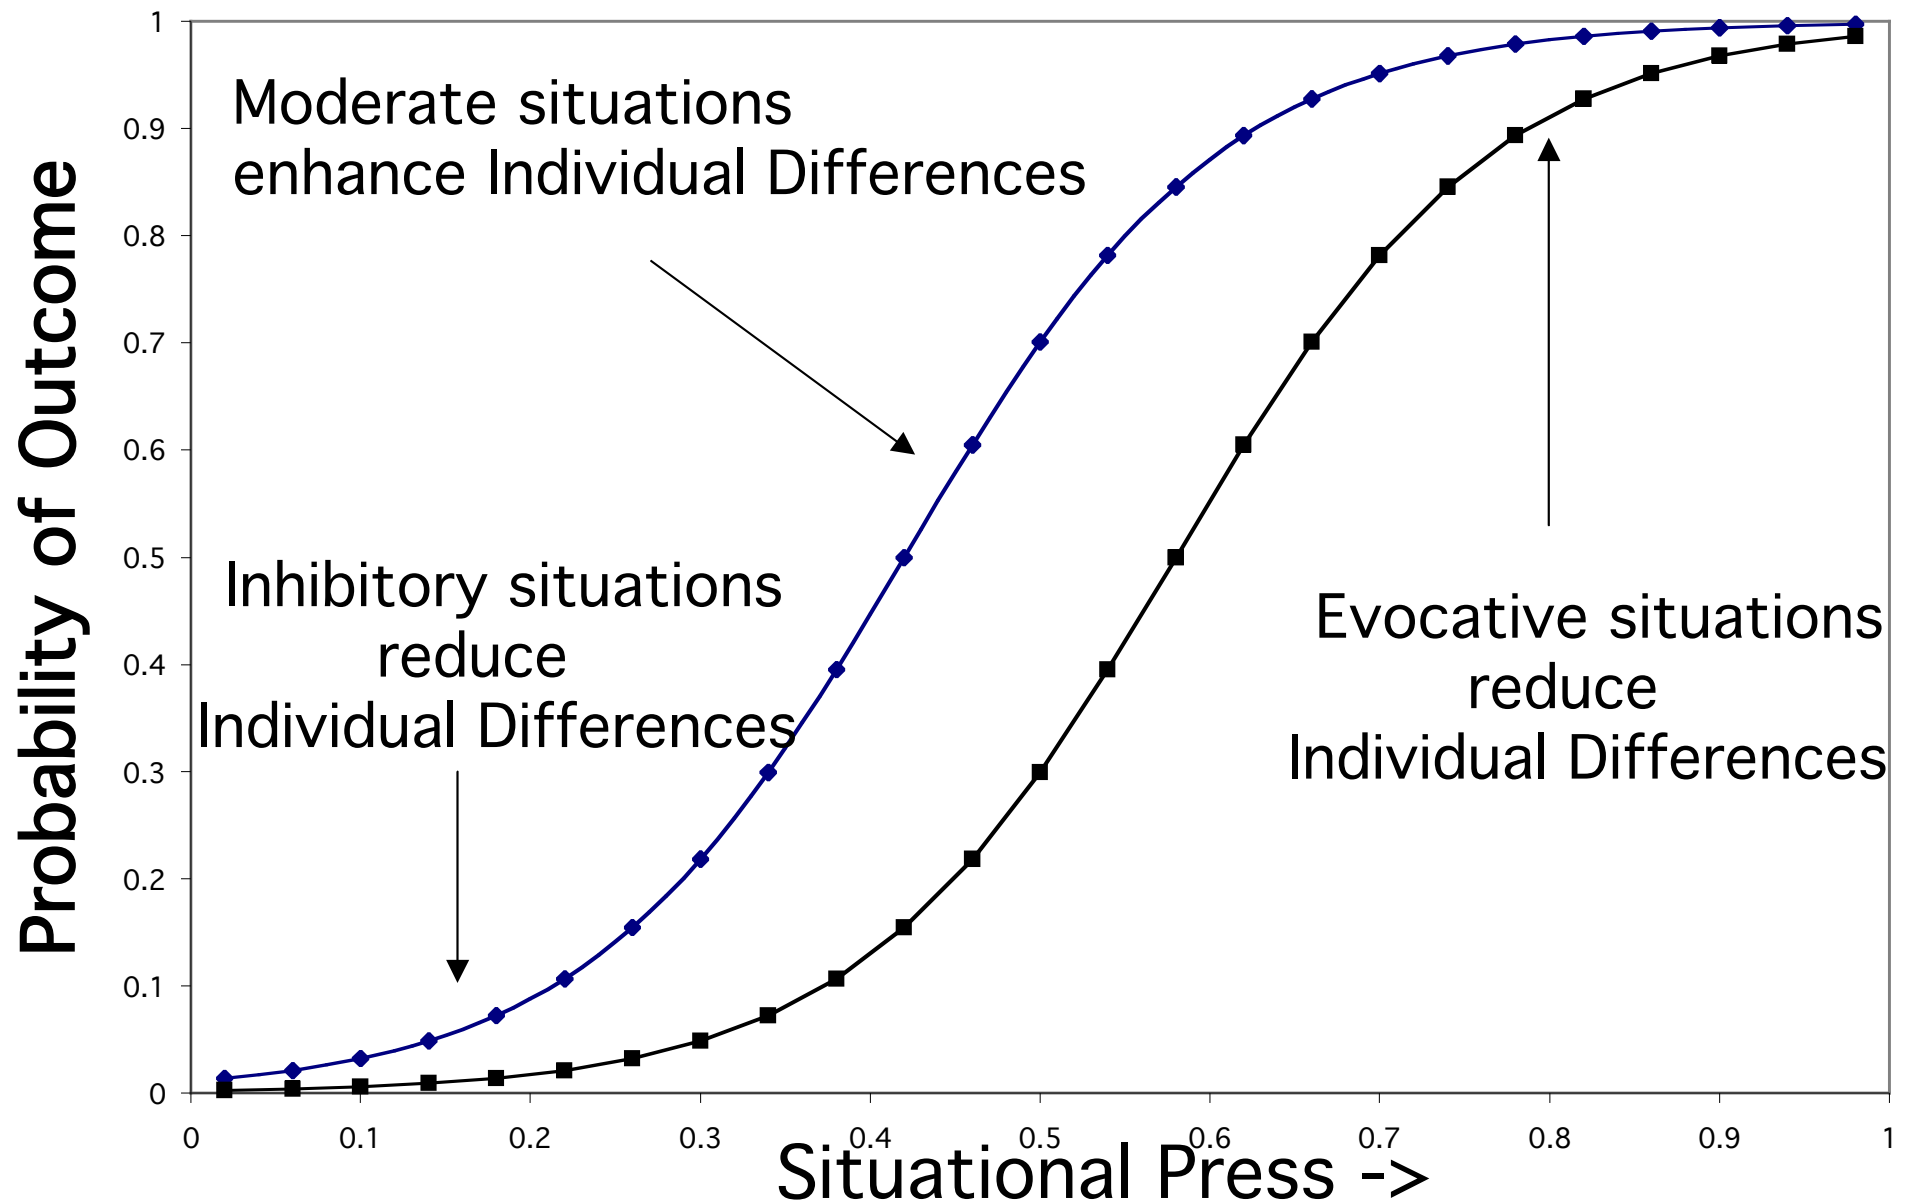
Moderate situations enhance Individual Differences

Inhibitory situations reduce Individual Differences

Evocative situations reduce Individual Differences

Probability of Outcome

1
0.9
0.8
0.7
0.6
0.5
0.4
0.3
0.2
0.1
0

0 0.1 0.2 0.3 0.4 0.5 0.6 0.7 0.8 0.9 1

Situational Press ->